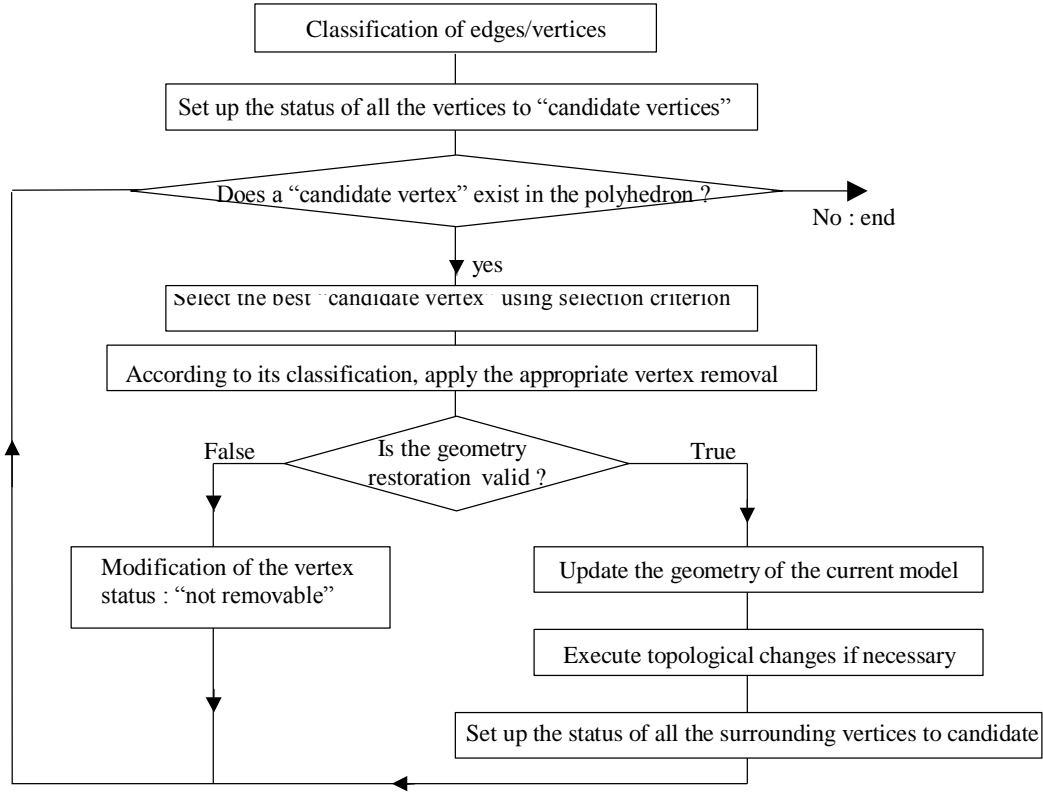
Classification of edges/vertices

Set up the status of all the vertices to “candidate vertices”

Does a “candidate vertex” exist in the polyhedron ?

No : end

yes

Select the best “candidate vertex” using selection criterion

According to its classification, apply the appropriate vertex removal

Is the geometry restoration valid ?

False

True

Modification of the vertex status : “not removable”

Update the geometry of the current model

Execute topological changes if necessary

Set up the status of all the surrounding vertices to candidate